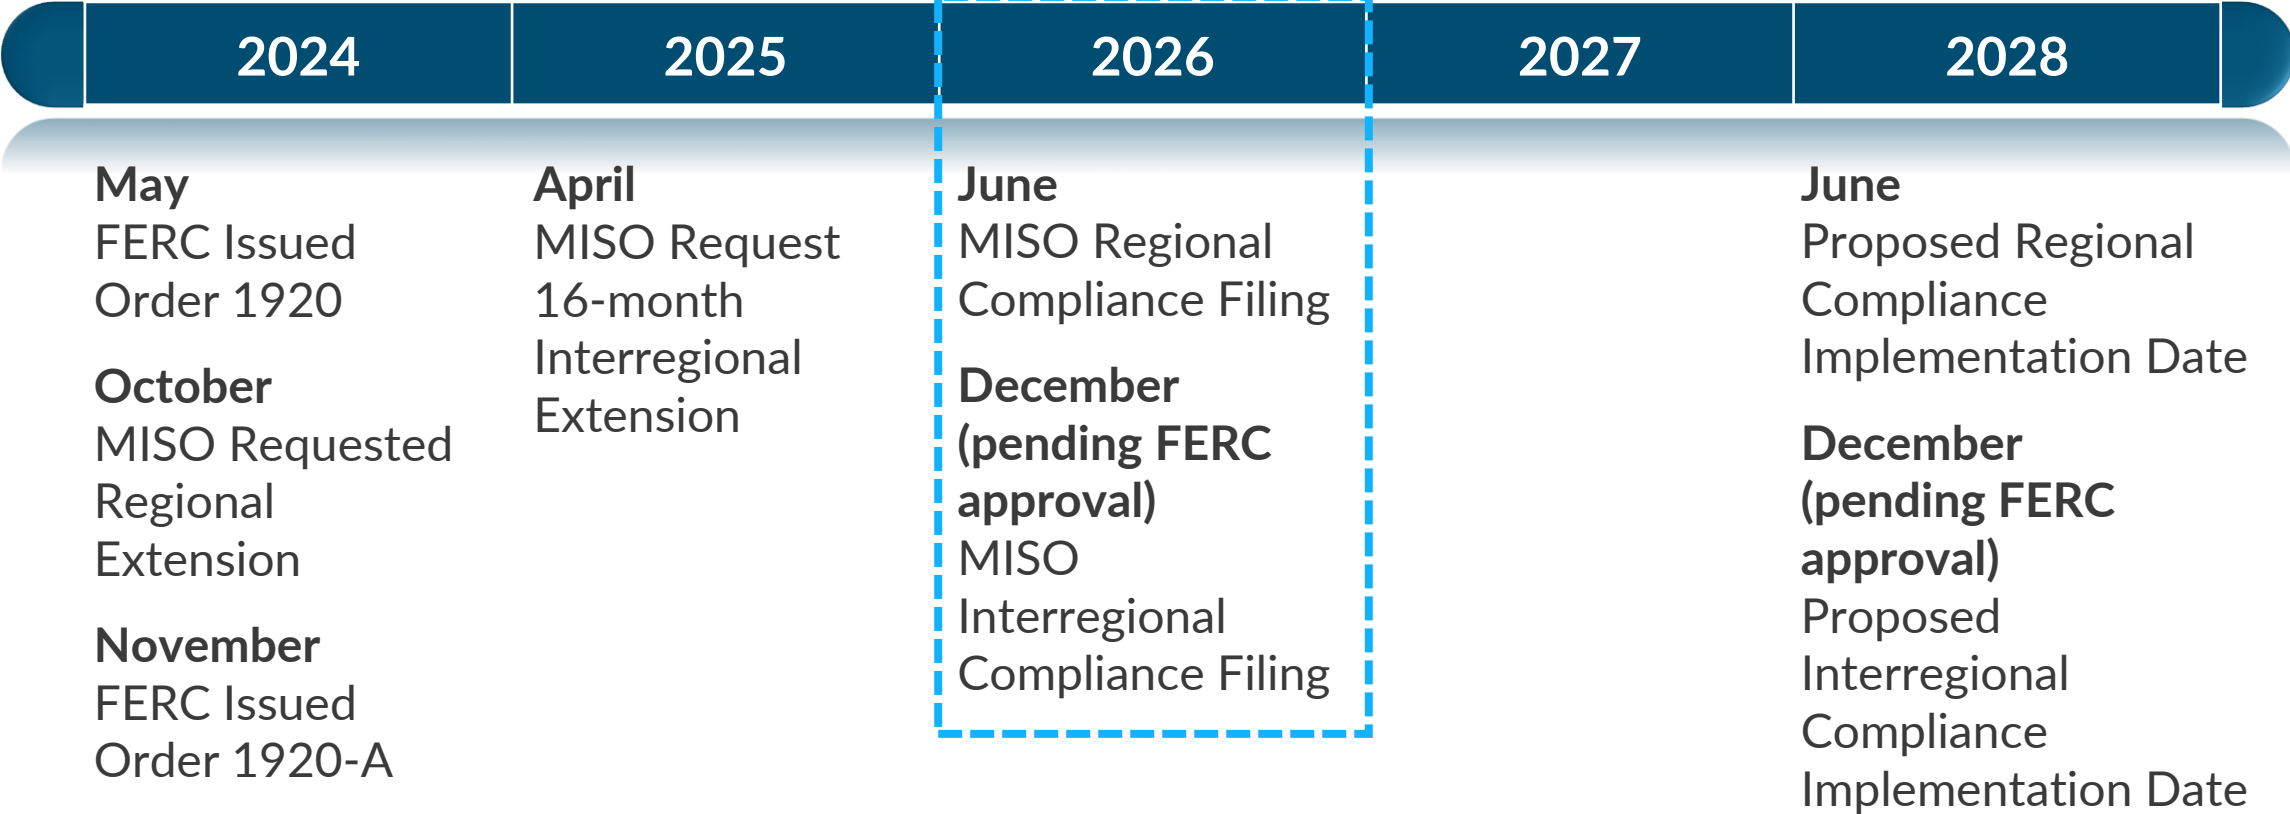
2024

May
FERC Issued Order 1920

October
MISO Requested Regional Extension

November
FERC Issued Order 1920-A

2025

April
MISO Request 16-month Interregional Extension

2026

June
MISO Regional Compliance Filing

December (pending FERC approval)
MISO Interregional Compliance Filing

2027

2028

June
Proposed Regional Compliance Implementation Date

December (pending FERC approval)
Proposed Interregional Compliance Implementation Date